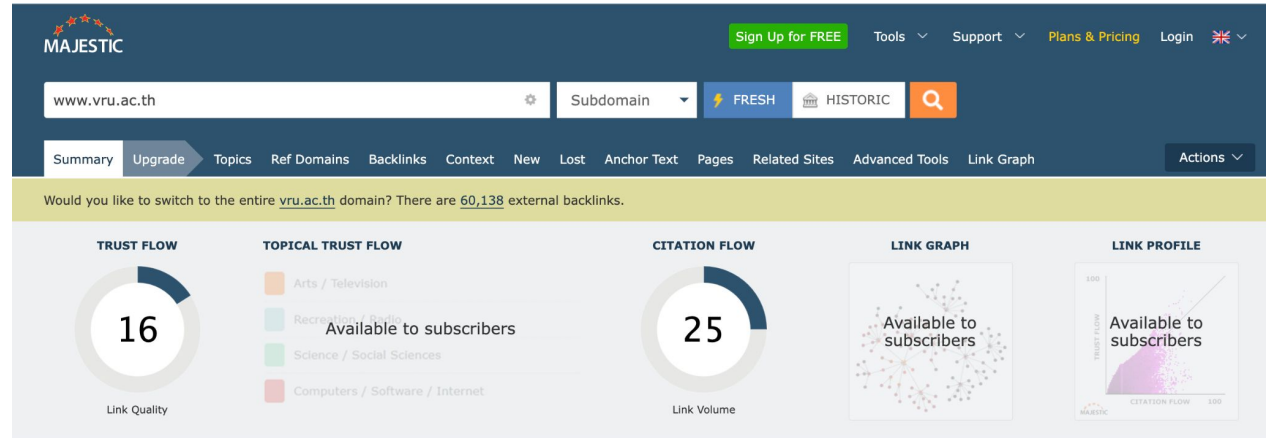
MAJESTIC

Sign Up for FREE Tools Support Plans & Pricing Login

www.vru.ac.th

Subdomain

FRESH HISTORIC

Summary Upgrade Topics Ref Domains Backlinks Context New Lost Anchor Text Pages Related Sites Advanced Tools Link Graph

Actions

Would you like to switch to the entire vru.ac.th domain? There are 60,138 external backlinks.

TRUST FLOW

16

Link Quality

TOPICAL TRUST FLOW

Arts / Television

Recreation / Radio

Science / Social Sciences

Computers / Software / Internet

Available to subscribers

CITATION FLOW

25

Link Volume

LINK GRAPH

Available to subscribers

LINK PROFILE

100

TRUST FLOW

Available to subscribers

CITATION FLOW 100

MAJESTIC